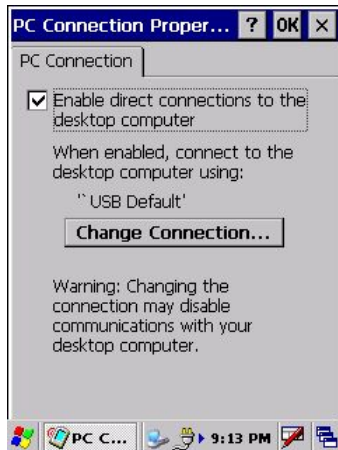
PC Connection Proper... ? OK ×

PC Connection

Enable direct connections to the desktop computer

When enabled, connect to the desktop computer using:

'`USB Default'

Change Connection...

Warning: Changing the connection may disable communications with your desktop computer.

PC C... 9:13 PM